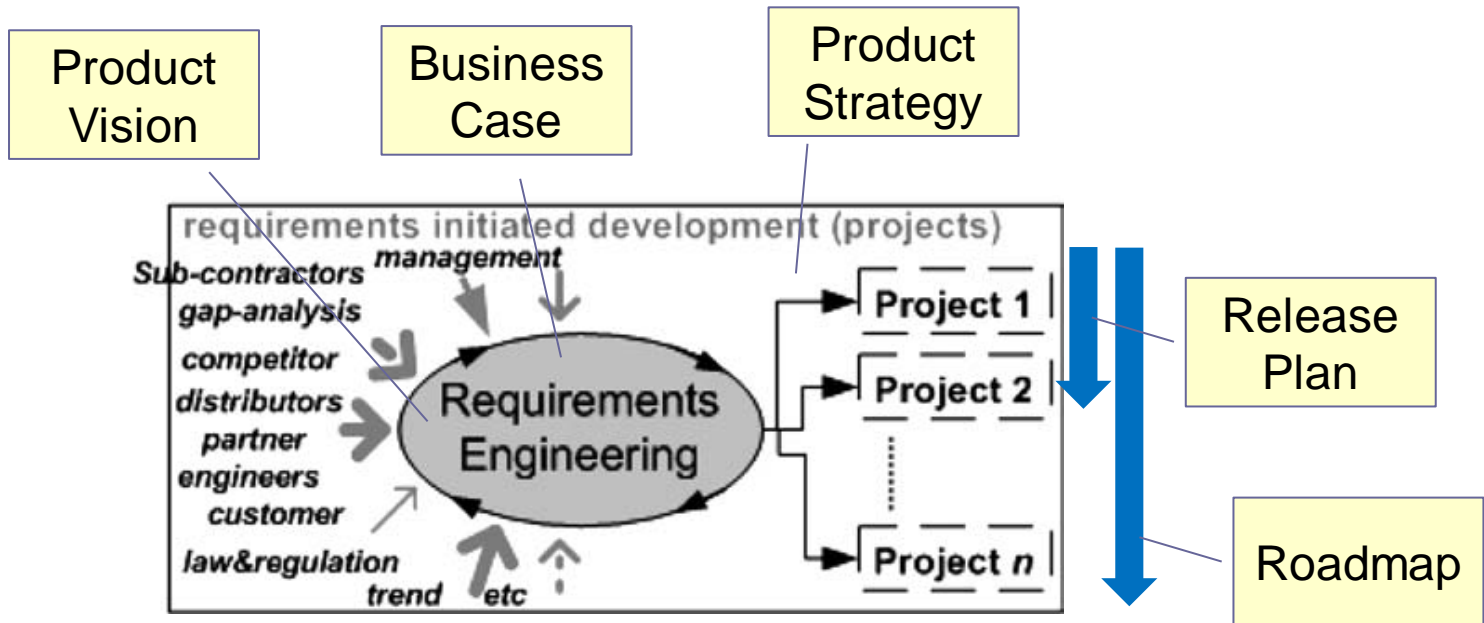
Product Vision

Business Case

Product Strategy

requirements initiated development (projects)

Sub-contractors
management
gap-analysis
competitor
distributors
partner
engineers
customer
law&regulation
trend
etc

Requirements Engineering

Project 1
Project 2
Project $n$

Release Plan

Roadmap